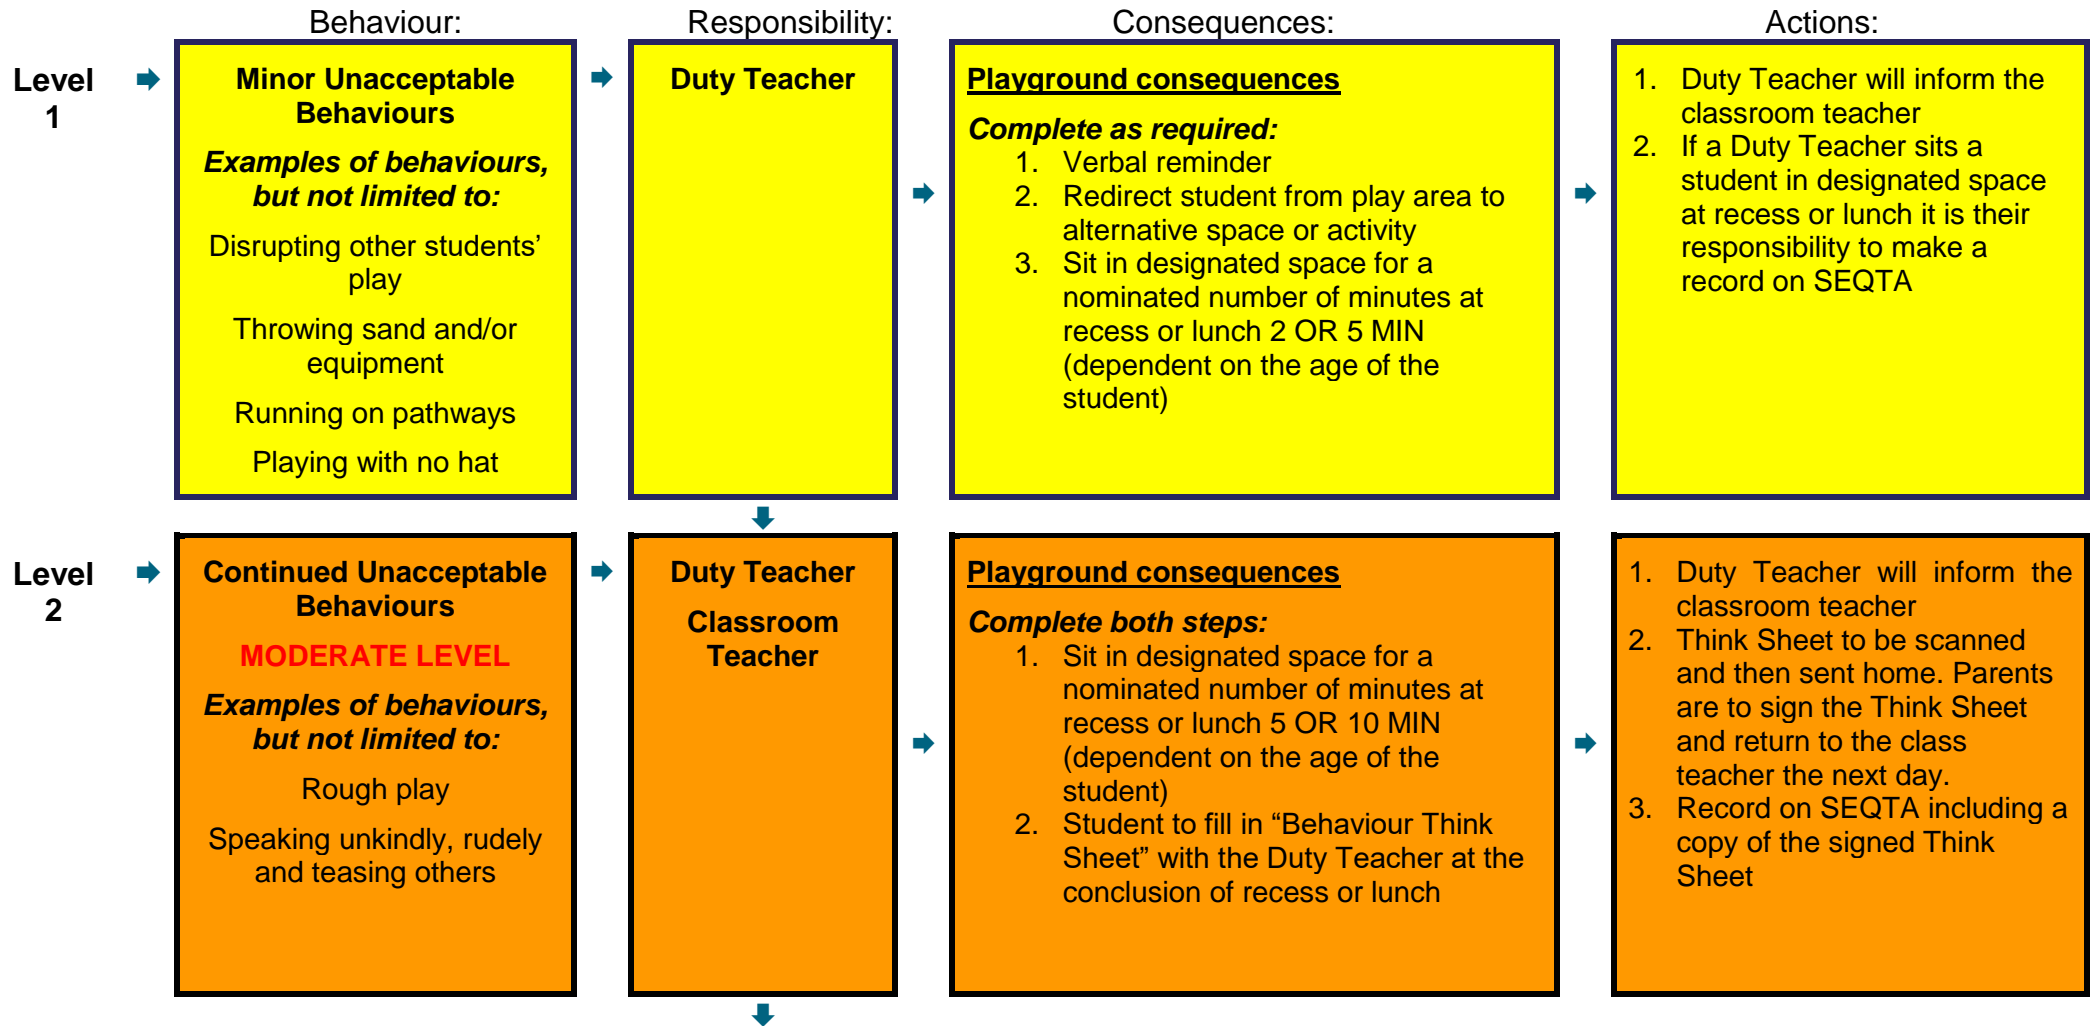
| | Behaviour: | Responsibility: | Consequences: | Actions: |
|---|---|---|---|---|
| Level 1 | **Minor Unacceptable Behaviours**<br>***Examples of behaviours, but not limited to:***<br>Disrupting other students' play<br>Throwing sand and/or equipment<br>Running on pathways<br>Playing with no hat | **Duty Teacher** | **Playground consequences**<br>***Complete as required:***<br>1. Verbal reminder<br>2. Redirect student from play area to alternative space or activity<br>3. Sit in designated space for a nominated number of minutes at recess or lunch 2 OR 5 MIN (dependent on the age of the student) | 1. Duty Teacher will inform the classroom teacher<br>2. If a Duty Teacher sits a student in designated space at recess or lunch it is their responsibility to make a record on SEQTA |
| Level 2 | **Continued Unacceptable Behaviours**<br>**MODERATE LEVEL**<br>***Examples of behaviours, but not limited to:***<br>Rough play<br>Speaking unkindly, rudely and teasing others | **Duty Teacher**<br>**Classroom Teacher** | **Playground consequences**<br>***Complete both steps:***<br>1. Sit in designated space for a nominated number of minutes at recess or lunch 5 OR 10 MIN (dependent on the age of the student)<br>2. Student to fill in "Behaviour Think Sheet" with the Duty Teacher at the conclusion of recess or lunch | 1. Duty Teacher will inform the classroom teacher<br>2. Think Sheet to be scanned and then sent home. Parents are to sign the Think Sheet and return to the class teacher the next day.<br>3. Record on SEQTA including a copy of the signed Think Sheet |